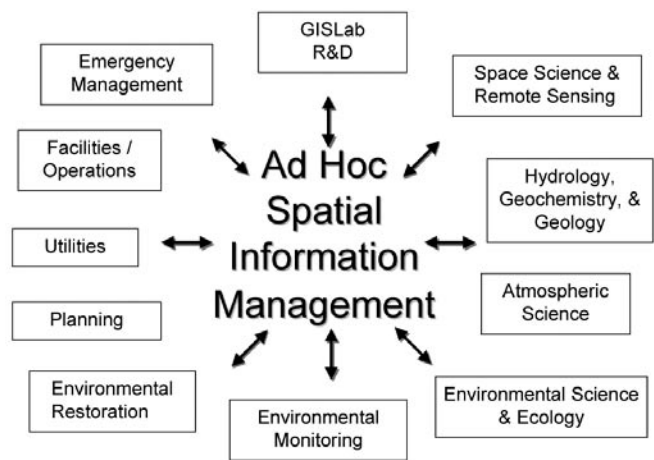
GISLab R&D

Emergency Management

Space Science & Remote Sensing

Facilities / Operations

Ad Hoc Spatial Information Management

Hydrology, Geochemistry, & Geology

Utilities

Atmospheric Science

Planning

Environmental Restoration

Environmental Monitoring

Environmental Science & Ecology